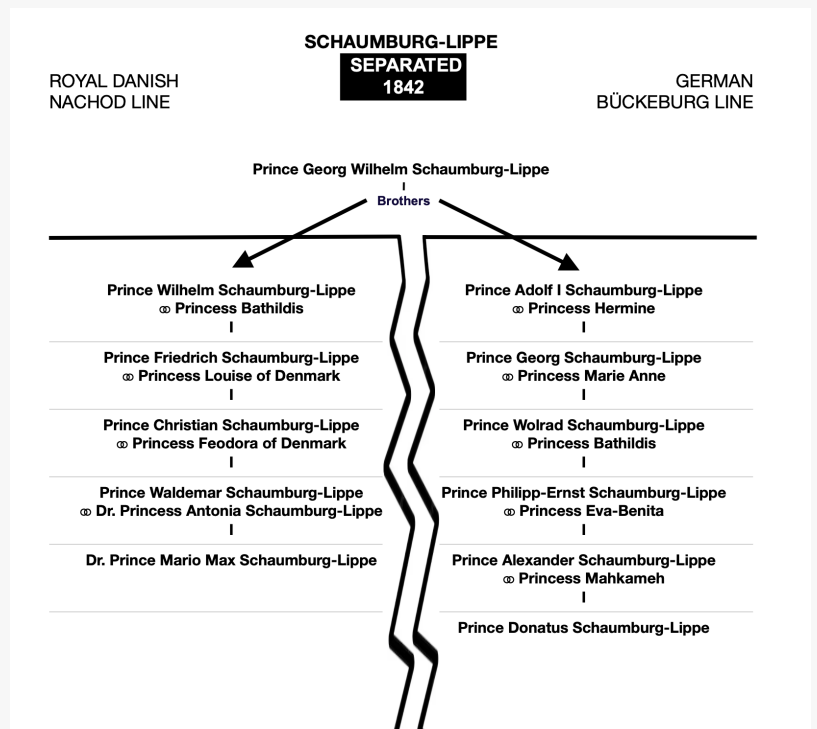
SCHAUMBURG-LIPPE

SEPARATED 1842

ROYAL DANISH NACHOD LINE

GERMAN BÜCKEBURG LINE

Prince Georg Wilhelm Schaumburg-Lippe

Brothers

Prince Wilhelm Schaumburg-Lippe
⚭ Princess Bathildis

Prince Friedrich Schaumburg-Lippe
⚭ Princess Louise of Denmark

Prince Christian Schaumburg-Lippe
⚭ Princess Feodora of Denmark

Prince Waldemar Schaumburg-Lippe
⚭ Dr. Princess Antonia Schaumburg-Lippe

Dr. Prince Mario Max Schaumburg-Lippe

Prince Adolf I Schaumburg-Lippe
⚭ Princess Hermine

Prince Georg Schaumburg-Lippe
⚭ Princess Marie Anne

Prince Wolrad Schaumburg-Lippe
⚭ Princess Bathildis

Prince Philipp-Ernst Schaumburg-Lippe
⚭ Princess Eva-Benita

Prince Alexander Schaumburg-Lippe
⚭ Princess Mahkameh

Prince Donatus Schaumburg-Lippe